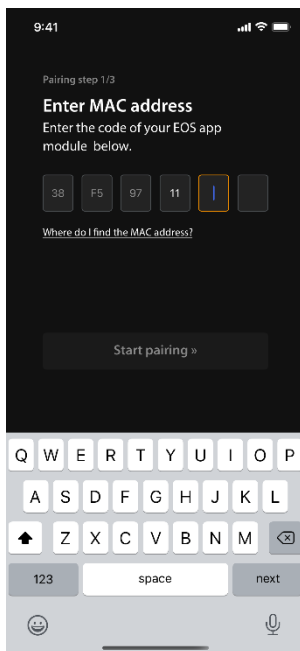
9:41

Pairing step 1/3

Enter MAC address

Enter the code of your EOS app module below.

38 F5 97 11

Where do I find the MAC address?

Start pairing »

Q W E R T Y U I O P

A S D F G H J K L

Z X C V B N M

123 space next